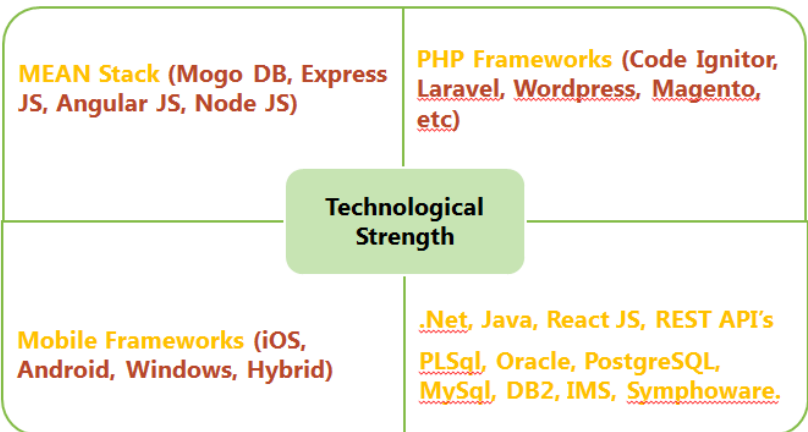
MEAN Stack (Mogo DB, Express JS, Angular JS, Node JS)

PHP Frameworks (Code Ignitor, Laravel, Wordpress, Magento, etc)

Technological Strength

Mobile Frameworks (iOS, Android, Windows, Hybrid)

.Net, Java, React JS, REST API's

PLSql, Oracle, PostgreSQL, MySql, DB2, IMS, Symphoware.